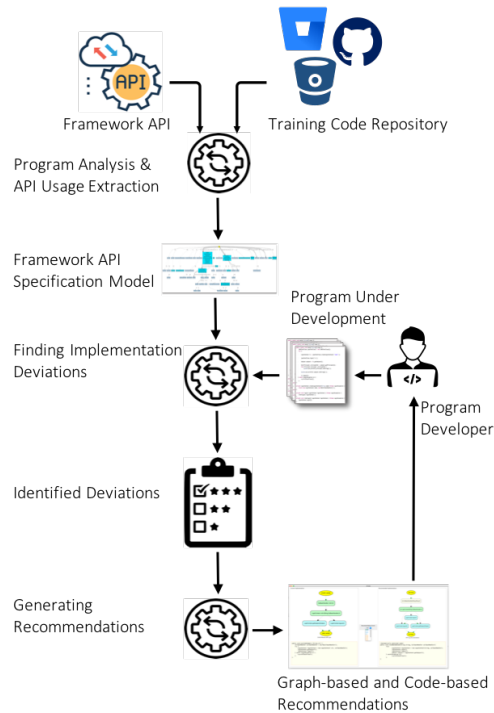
API

Framework API

Training Code Repository

Program Analysis & API Usage Extraction

Framework API Specification Model

Program Under Development

Finding Implementation Deviations

Program Developer

Identified Deviations

Generating Recommendations

Graph-based and Code-based Recommendations